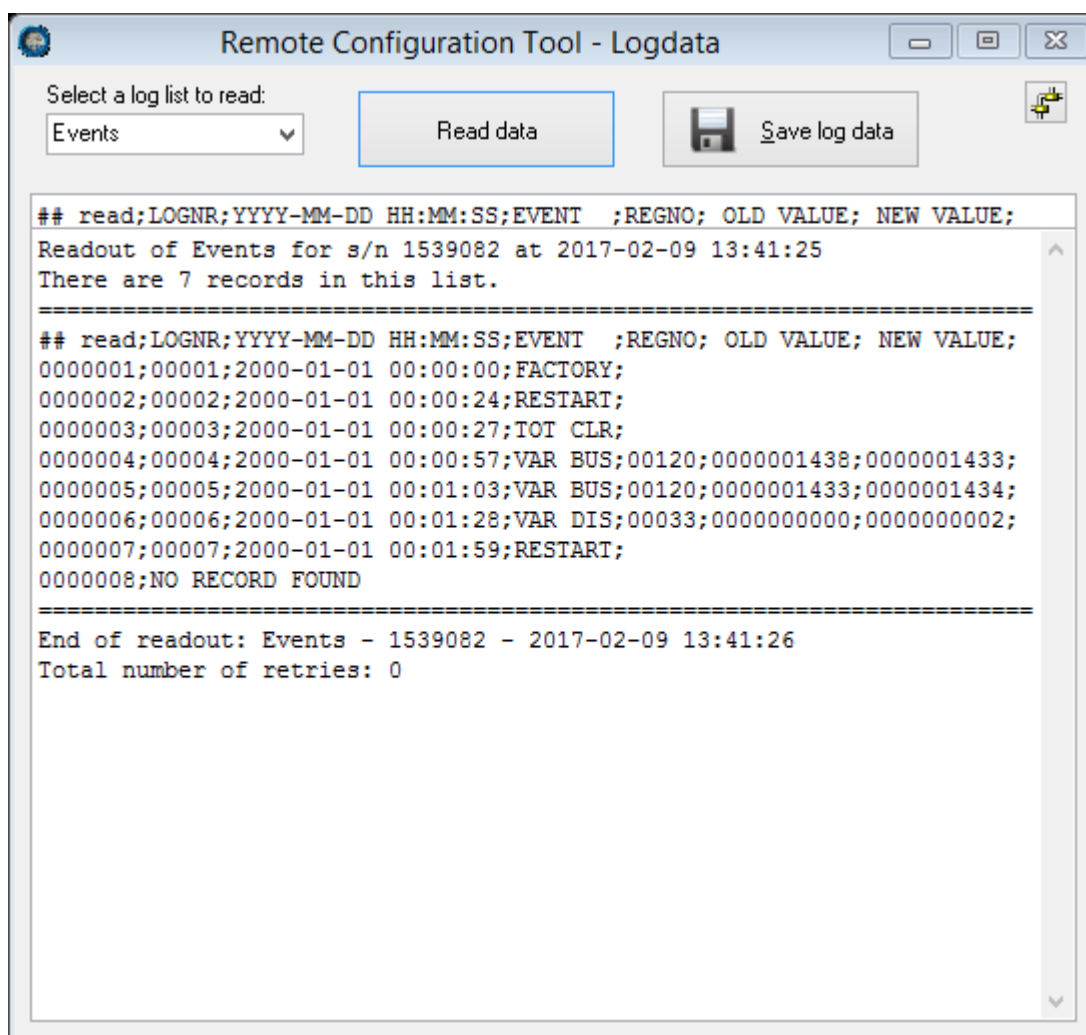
Remote Configuration Tool - Logdata

Select a log list to read:
Events

Read data

Save log data

## read;LOGNR;YYYY-MM-DD HH:MM:SS;EVENT ;REGNO; OLD VALUE; NEW VALUE;

Readout of Events for s/n 1539082 at 2017-02-09 13:41:25
There are 7 records in this list.
==========================================================================
## read;LOGNR;YYYY-MM-DD HH:MM:SS;EVENT ;REGNO; OLD VALUE; NEW VALUE;
0000001;00001;2000-01-01 00:00:00;FACTORY;
0000002;00002;2000-01-01 00:00:24;RESTART;
0000003;00003;2000-01-01 00:00:27;TOT CLR;
0000004;00004;2000-01-01 00:00:57;VAR BUS;00120;0000001438;0000001433;
0000005;00005;2000-01-01 00:01:03;VAR BUS;00120;0000001433;0000001434;
0000006;00006;2000-01-01 00:01:28;VAR DIS;00033;0000000000;0000000002;
0000007;00007;2000-01-01 00:01:59;RESTART;
0000008;NO RECORD FOUND
==========================================================================
End of readout: Events - 1539082 - 2017-02-09 13:41:26
Total number of retries: 0